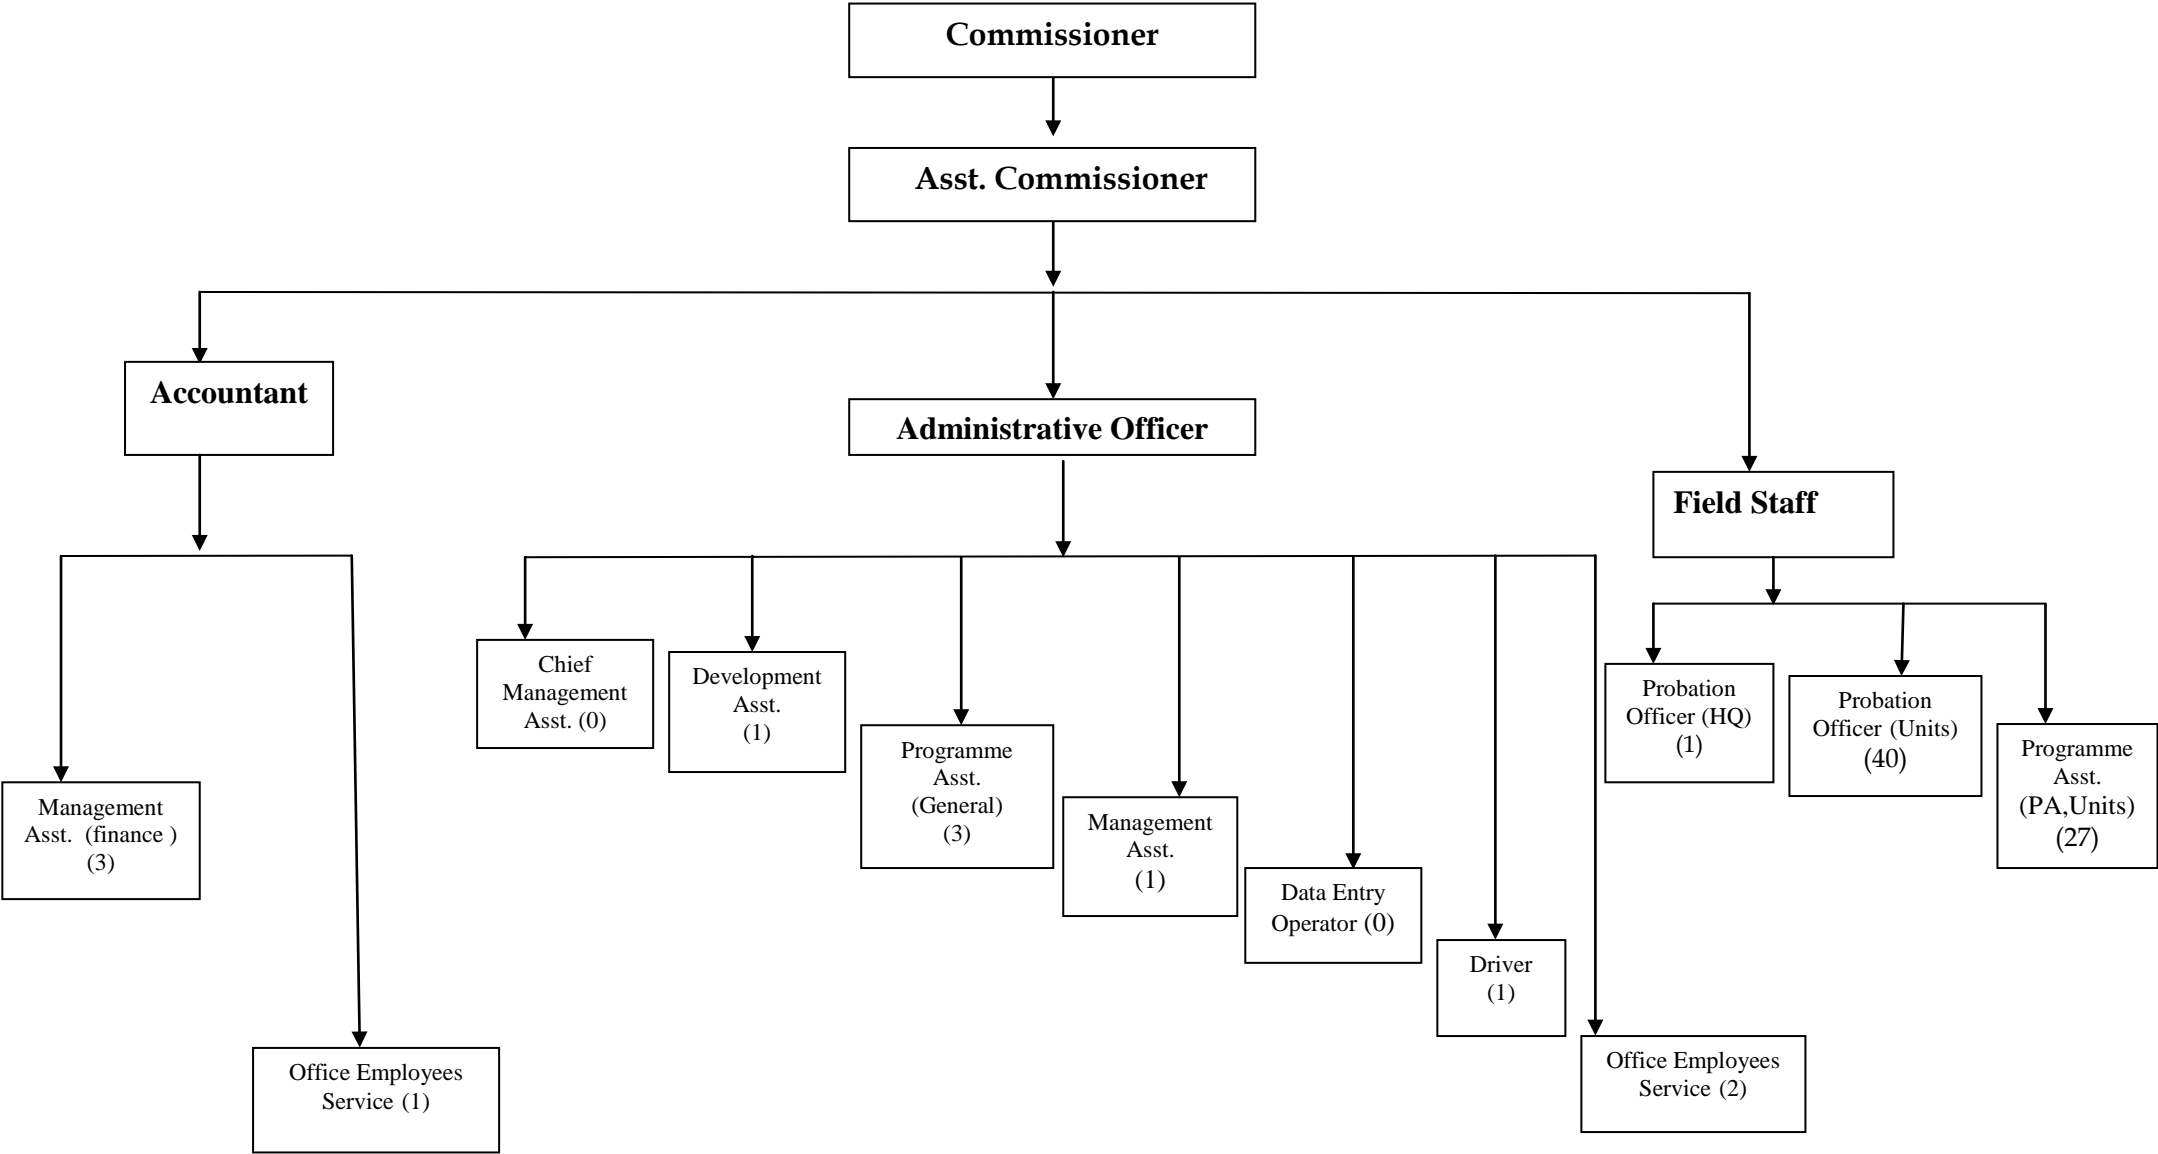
Commissioner

Asst. Commissioner

Accountant

Administrative Officer

Field Staff

Management Asst. (finance ) (3)

Office Employees Service (1)

Chief Management Asst. (0)

Development Asst. (1)

Programme Asst. (General) (3)

Management Asst. (1)

Data Entry Operator (0)

Driver (1)

Office Employees Service (2)

Probation Officer (HQ) (1)

Probation Officer (Units) (40)

Programme Asst. (PA,Units) (27)